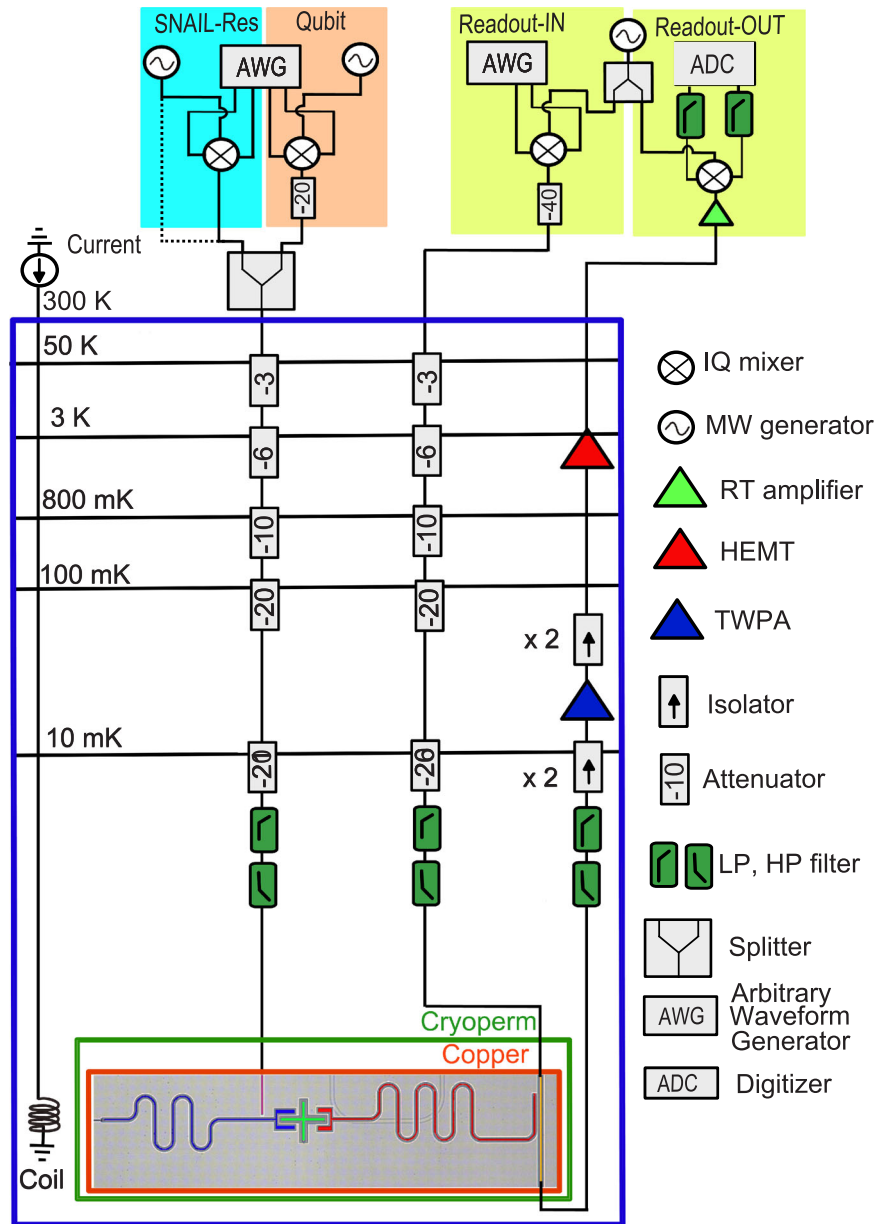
SNAIL-Res
Qubit
AWG
-20
Readout-IN
AWG
-40
Readout-OUT
ADC
Current
300 K
50 K
3 K
800 mK
100 mK
10 mK
-3
-6
-10
-20
-20
-3
-6
-10
-20
-20
x 2
x 2
Cryoperm
Copper
Coil
IQ mixer
MW generator
RT amplifier
HEMT
TWPA
Isolator
-10
Attenuator
LP, HP filter
Splitter
AWG
Arbitrary Waveform Generator
ADC
Digitizer